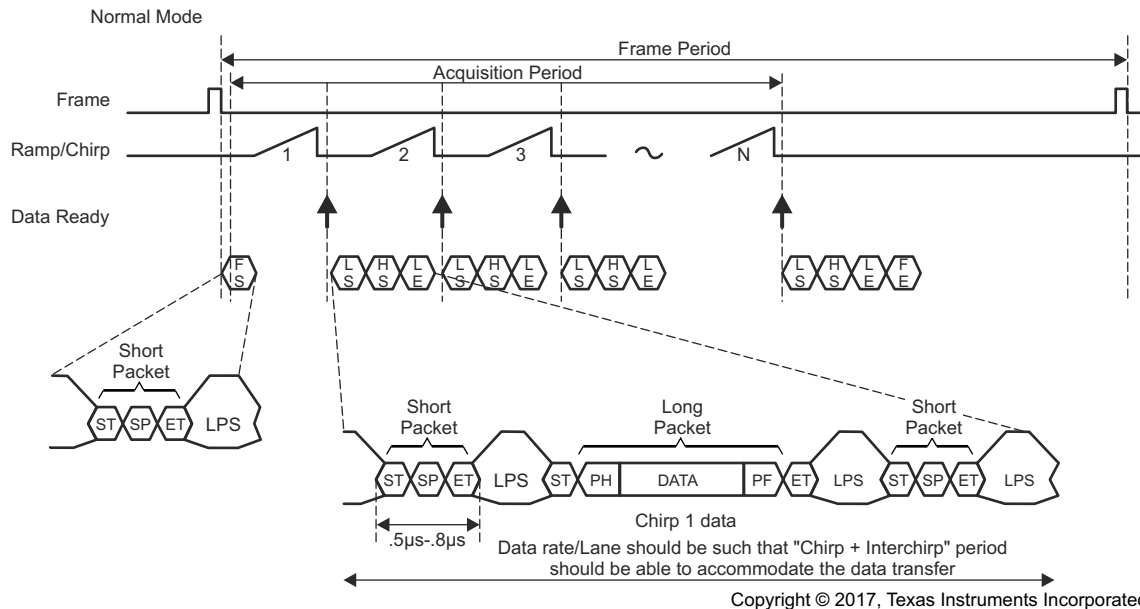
Normal Mode

Frame Period

Acquisition Period

Frame

Ramp/Chirp

1

2

3

N

Data Ready

F S

L S H S L E L S H S L E L S H S L E

L S H S L E F E

Short Packet

ST SP ET LPS

Short Packet

Long Packet

Short Packet

ST SP ET LPS ST PH DATA PF ET LPS ST SP ET LPS

.5μs-.8μs

Chirp 1 data

Data rate/Lane should be such that "Chirp + Interchirp" period should be able to accommodate the data transfer

Copyright © 2017, Texas Instruments Incorporated